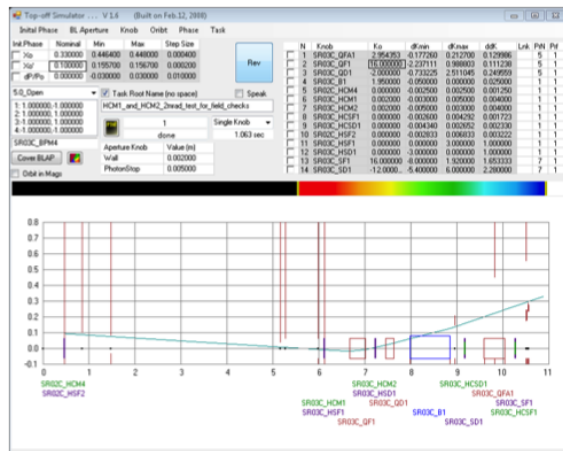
Top-off Simulator . . . V 1.6 (Built on Feb.12, 2008)

Inital Phase BL Aperture Knob Orbit Phase Task

| Init.Phase | Nominal | Min | Max | Step Size |
|---|---|---|---|---|
| Xo | 0.330000 | 0.440400 | 0.440000 | 0.000400 |
| Xo' | 0.100000 | 0.155700 | 0.156700 | 0.000200 |
| dP/Po | 0.000000 | -0.030000 | 0.030000 | 0.010000 |

Rev

5.0_Open

Task Root Name (no space)

Speak

1: 1.000000,-1.000000
2: 1.000000,-1.000000
3: 1.000000,-1.000000
4: 1.000000,-1.000000

HCM1_and_HCM2_2read_test_for_field_checks

1

done

Single Knob

1.063 sec

SR03C_BPM4

Cover BLAP

| Aperture Knob | Value (m) |
|---|---|
| Wall | 0.002000 |
| PhotonStop | 0.005000 |

Orbit in Mags

| N | Knob | Ko | dKmin | dKmax | ddK | Lnk | PrN | Pr |
|---|---|---|---|---|---|---|---|---|
| 1 | SR03C_QFA1 | 2.954353 | -0.177260 | 0.212700 | 0.129986 | | 5 | 1 |
| 2 | SR03C_QF1 | 16.000000 | -2.237111 | 0.998803 | 0.111236 | | 5 | 1 |
| 3 | SR03C_QD1 | -2.000000 | -0.733225 | 2.511045 | 0.249959 | | 5 | 1 |
| 4 | SR03C_B1 | 1.950000 | -0.050000 | 0.000000 | 0.025000 | | 1 | 1 |
| 5 | SR03C_HCM4 | 0.000000 | -0.002500 | 0.002500 | 0.001250 | | 1 | 1 |
| 6 | SR03C_HCM1 | 0.002000 | -0.003000 | 0.005000 | 0.004000 | | 1 | 1 |
| 7 | SR03C_HCM2 | 0.002000 | -0.005000 | 0.003000 | 0.004000 | | 1 | 1 |
| 8 | SR03C_HCSF1 | 0.000000 | -0.002600 | 0.004292 | 0.001723 | | 1 | 1 |
| 9 | SR03C_HCSD1 | 0.000000 | -0.004340 | 0.002652 | 0.002330 | | 1 | 1 |
| 10 | SR03C_HSF2 | 0.000000 | -0.002833 | 0.006833 | 0.003222 | | 1 | 1 |
| 11 | SR03C_HSF1 | 0.000000 | -3.000000 | 3.000000 | 1.000000 | | 1 | 1 |
| 12 | SR03C_HSD1 | 0.000000 | -3.000000 | 3.000000 | 1.000000 | | 1 | 1 |
| 13 | SR03C_SF1 | 16.000000 | -8.000000 | 1.920000 | 1.653333 | | 7 | 1 |
| 14 | SR03C_SD1 | -12.0000 | -5.400000 | 6.000000 | 2.280000 | | 7 | 1 |

0.8
0.7
0.6
0.5
0.4
0.3
0.2
0.1
0.0
-0.1
-0.2
0 1 2 3 4 5 6 7 8 9 10 11

SR03C_HCM4
SR03C_HSF2
SR03C_HCM1
SR03C_HSF1
SR03C_QF1
SR03C_HCM2
SR03C_HSD1
SR03C_QD1
SR03C_B1
SR03C_SD1
SR03C_HCSD1
SR03C_QFA1
SR03C_SF1
SR03C_HCSF1